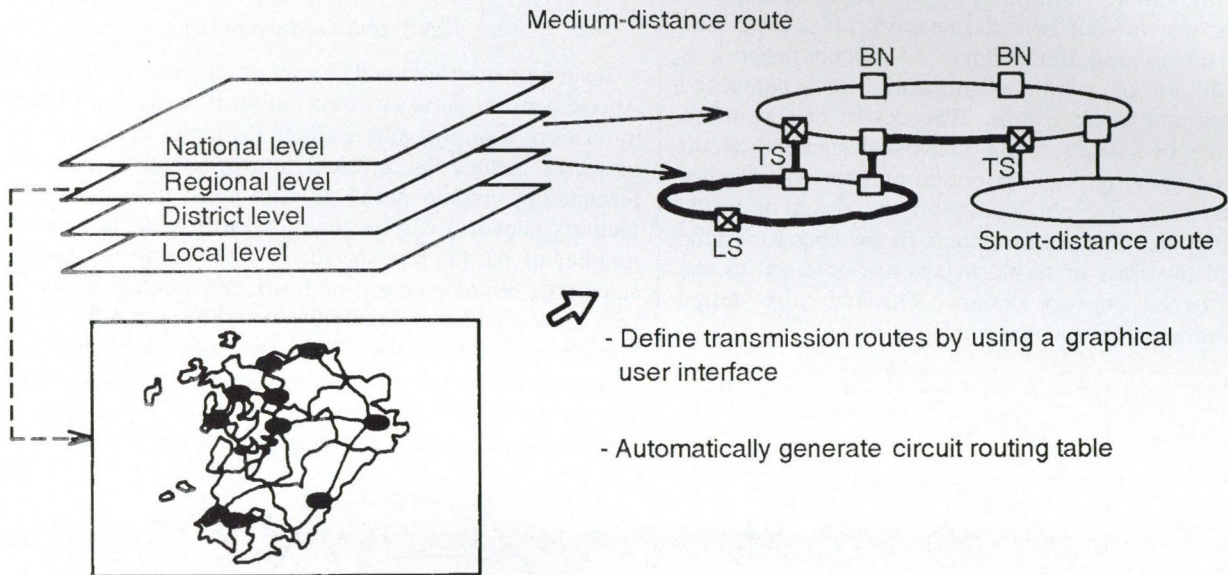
Medium-distance route

BN

BN

National level

Regional level

District level

Local level

TS

TS

LS

Short-distance route

- Define transmission routes by using a graphical user interface

- Automatically generate circuit routing table